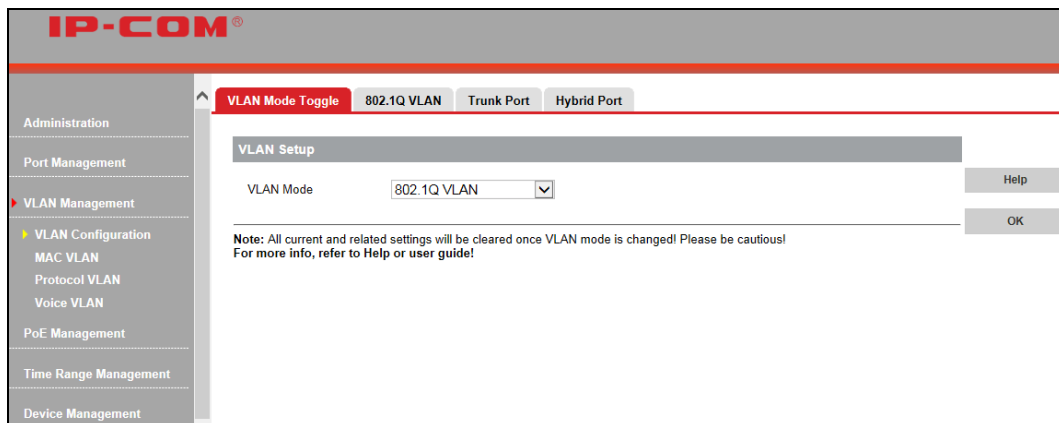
IP-COM®

Administration
Port Management
VLAN Management
VLAN Configuration
MAC VLAN
Protocol VLAN
Voice VLAN
PoE Management
Time Range Management
Device Management

VLAN Mode Toggle
802.1Q VLAN
Trunk Port
Hybrid Port

VLAN Setup
VLAN Mode 802.1Q VLAN

Help
OK

Note: All current and related settings will be cleared once VLAN mode is changed! Please be cautious!
For more info, refer to Help or user guide!